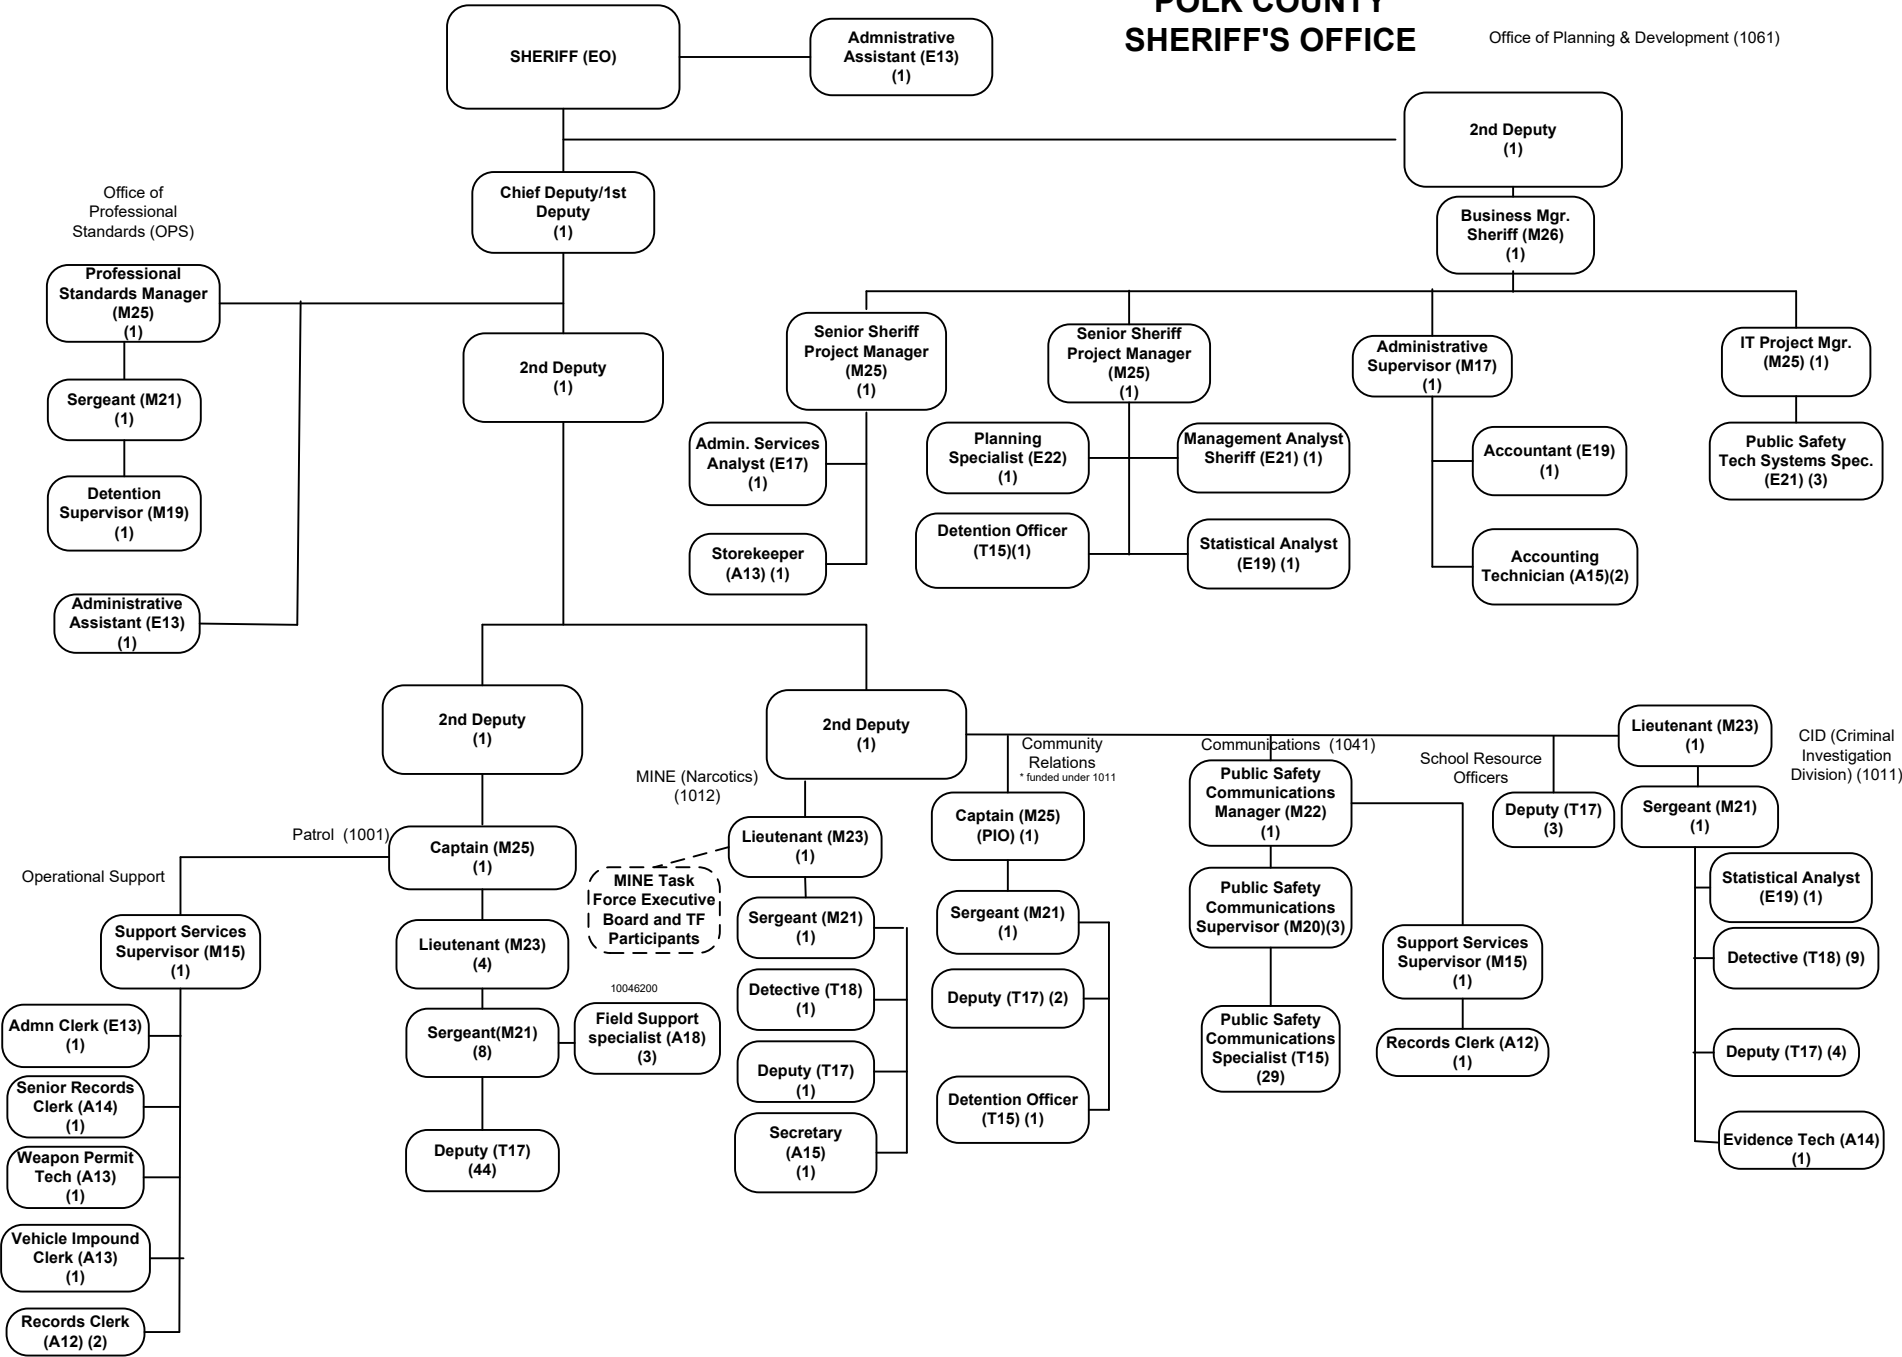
POLK COUNTY
SHERIFF'S OFFICE

Office of Planning & Development (1061)

SHERIFF (EO)

Admnistrative Assistant (E13) (1)

2nd Deputy (1)

Chief Deputy/1st Deputy (1)

Business Mgr. Sheriff (M26) (1)

Office of Professional Standards (OPS)

Professional Standards Manager (M25) (1)

Sergeant (M21) (1)

Detention Supervisor (M19) (1)

Administrative Assistant (E13) (1)

2nd Deputy (1)

Senior Sheriff Project Manager (M25) (1)

Senior Sheriff Project Manager (M25) (1)

Administrative Supervisor (M17) (1)

IT Project Mgr. (M25) (1)

Admin. Services Analyst (E17) (1)

Storekeeper (A13) (1)

Planning Specialist (E22) (1)

Management Analyst Sheriff (E21) (1)

Detention Officer (T15)(1)

Statistical Analyst (E19) (1)

Accountant (E19) (1)

Accounting Technician (A15)(2)

Public Safety Tech Systems Spec. (E21) (3)

2nd Deputy (1)

2nd Deputy (1)

Community Relations
* funded under 1011

Communications (1041)

School Resource Officers

Lieutenant (M23) (1)

CID (Criminal Investigation Division) (1011)

MINE (Narcotics) (1012)

Patrol (1001)

Operational Support

Captain (M25) (1)

Lieutenant (M23) (1)

MINE Task Force Executive Board and TF Participants

Captain (M25) (PIO) (1)

Public Safety Communications Manager (M22) (1)

Deputy (T17) (3)

Sergeant (M21) (1)

Support Services Supervisor (M15) (1)

Lieutenant (M23) (4)

Sergeant (M21) (1)

Sergeant (M21) (1)

Public Safety Communications Supervisor (M20)(3)

Support Services Supervisor (M15) (1)

Statistical Analyst (E19) (1)

Detective (T18) (9)

10046200

Admn Clerk (E13) (1)

Sergeant(M21) (8)

Field Support specialist (A18) (3)

Detective (T18) (1)

Deputy (T17) (2)

Public Safety Communications Specialist (T15) (29)

Records Clerk (A12) (1)

Deputy (T17) (4)

Senior Records Clerk (A14) (1)

Deputy (T17) (1)

Weapon Permit Tech (A13) (1)

Deputy (T17) (44)

Secretary (A15) (1)

Detention Officer (T15) (1)

Evidence Tech (A14) (1)

Vehicle Impound Clerk (A13) (1)

Records Clerk (A12) (2)